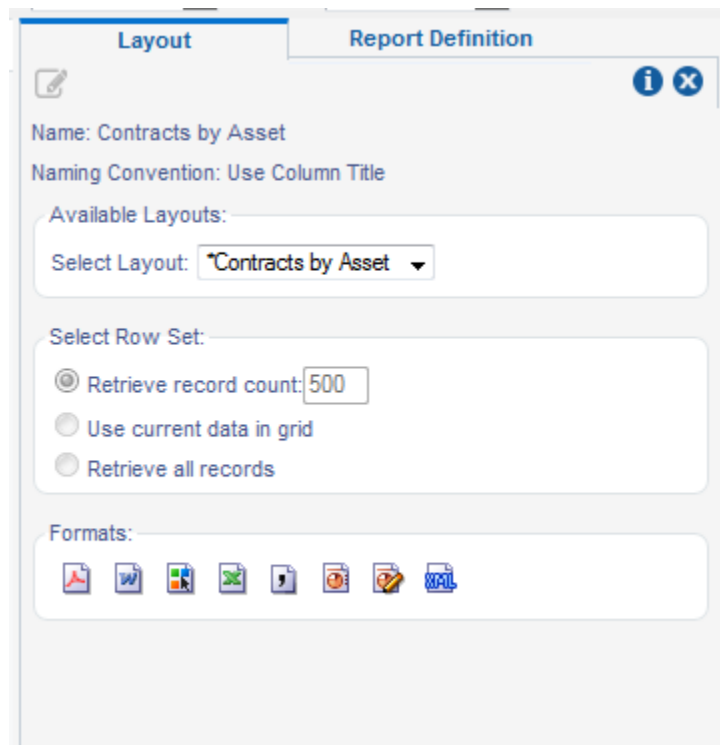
Layout

Report Definition

Name: Contracts by Asset

Naming Convention: Use Column Title

Available Layouts:

Select Layout: *Contracts by Asset

Select Row Set:

Retrieve record count: 500

Use current data in grid

Retrieve all records

Formats:

XML